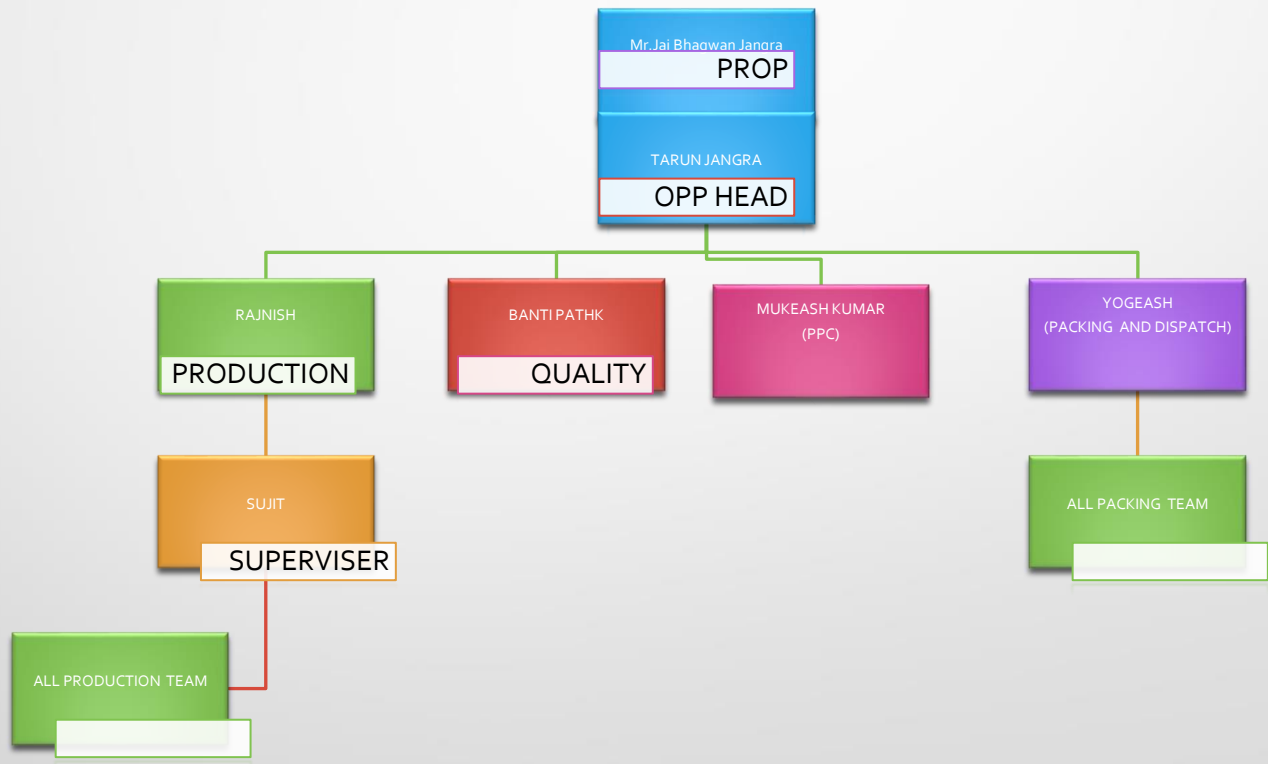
Mr.Jai Bhagwan Jangra
PROP

TARUN JANGRA
OPP HEAD

RAJNISH
PRODUCTION

BANTI PATHK
QUALITY

MUKEASH KUMAR
(PPC)

YOGEASH
(PACKING AND DISPATCH)

SUJIT
SUPERVISER

ALL PACKING TEAM

ALL PRODUCTION TEAM